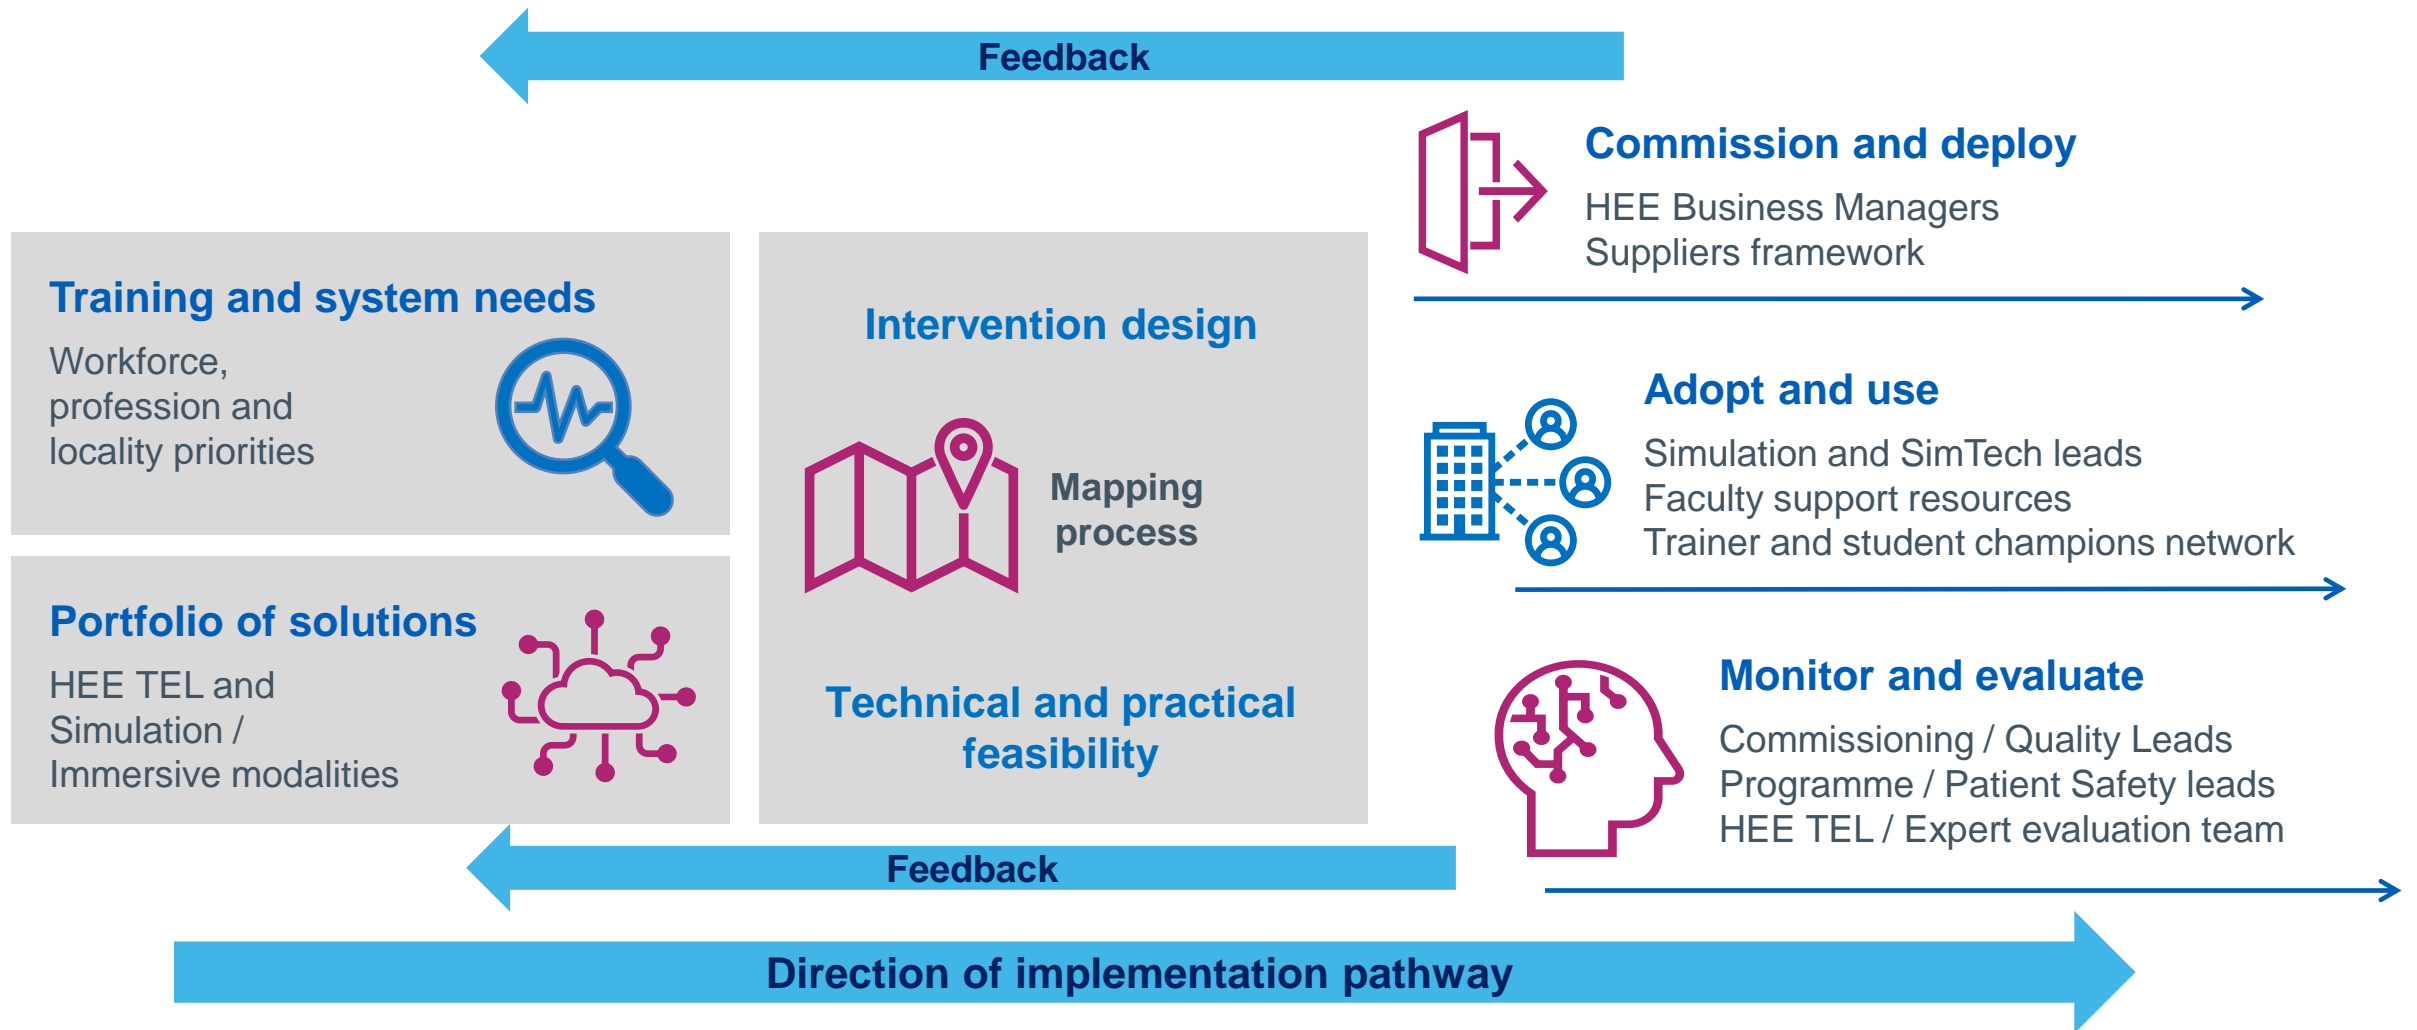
Feedback

Training and system needs

Workforce, profession and locality priorities

Portfolio of solutions

HEE TEL and Simulation / Immersive modalities

Intervention design

Mapping process

Technical and practical feasibility

Commission and deploy

HEE Business Managers
Suppliers framework

Adopt and use

Simulation and SimTech leads
Faculty support resources
Trainer and student champions network

Monitor and evaluate

Commissioning / Quality Leads
Programme / Patient Safety leads
HEE TEL / Expert evaluation team

Feedback

Direction of implementation pathway